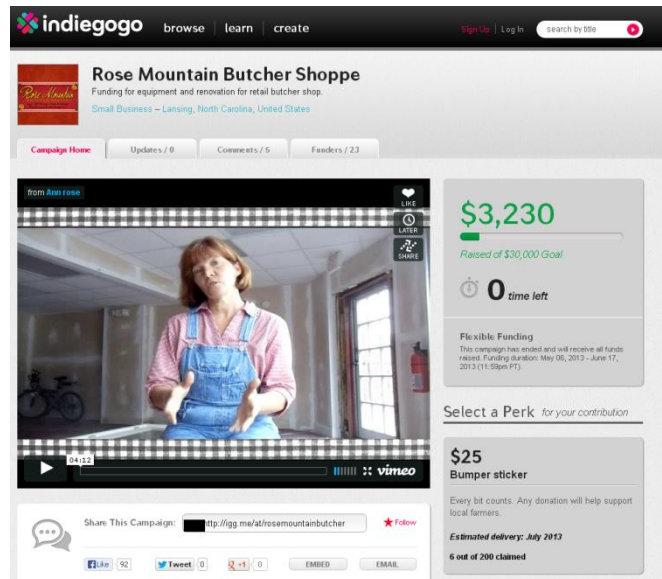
indiegogo browse learn create

Sign Up | Log In search by title

Rose Mountain

Rose Mountain Butcher Shoppe

Funding for equipment and renovation for retail butcher shop.

Small Business – Lansing, North Carolina, United States

Campaign Home Updates / 0 Comments / 5 Funders / 23

from Ann rose

LIKE LATER SHARE

04:12

vimeo

$3,230

Raised of $30,000 Goal

0 time left

Flexible Funding

This campaign has ended and will receive all funds raised. Funding duration: May 08, 2013 - June 17, 2013 (11:59pm PT).

Select a Perk for your contribution

$25

Bumper sticker

Every bit counts. Any donation will help support local farmers.

Estimated delivery: July 2013

6 out of 200 claimed

Share This Campaign: http://igg.me/at/rosemountainbutcher

Follow

Like 92 Tweet 0 +1 0 EMBED EMAIL